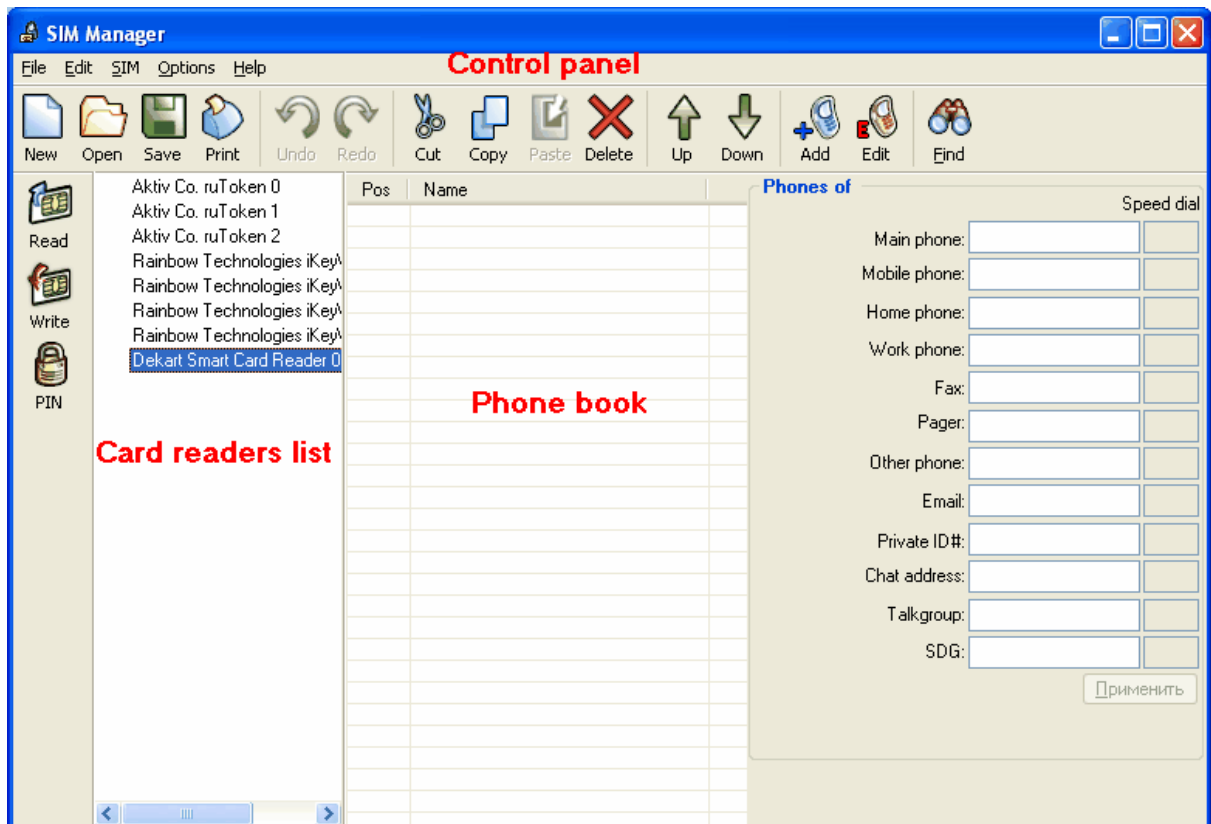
SIM Manager

File Edit SIM Options Help

Control panel

New Open Save Print Undo Redo Cut Copy Paste Delete Up Down Add Edit Find

Read

Write

PIN

Aktiv Co. ruToken 0
Aktiv Co. ruToken 1
Aktiv Co. ruToken 2
Rainbow Technologies iKey
Rainbow Technologies iKey
Rainbow Technologies iKey
Rainbow Technologies iKey
Dekart Smart Card Reader 0

Card readers list

| Pos | Name |
|---|---|

Phone book

Phones of

Speed dial

Main phone:
Mobile phone:
Home phone:
Work phone:
Fax:
Pager:
Other phone:
Email:
Private ID#:
Chat address:
Talkgroup:
SDG:

Применить